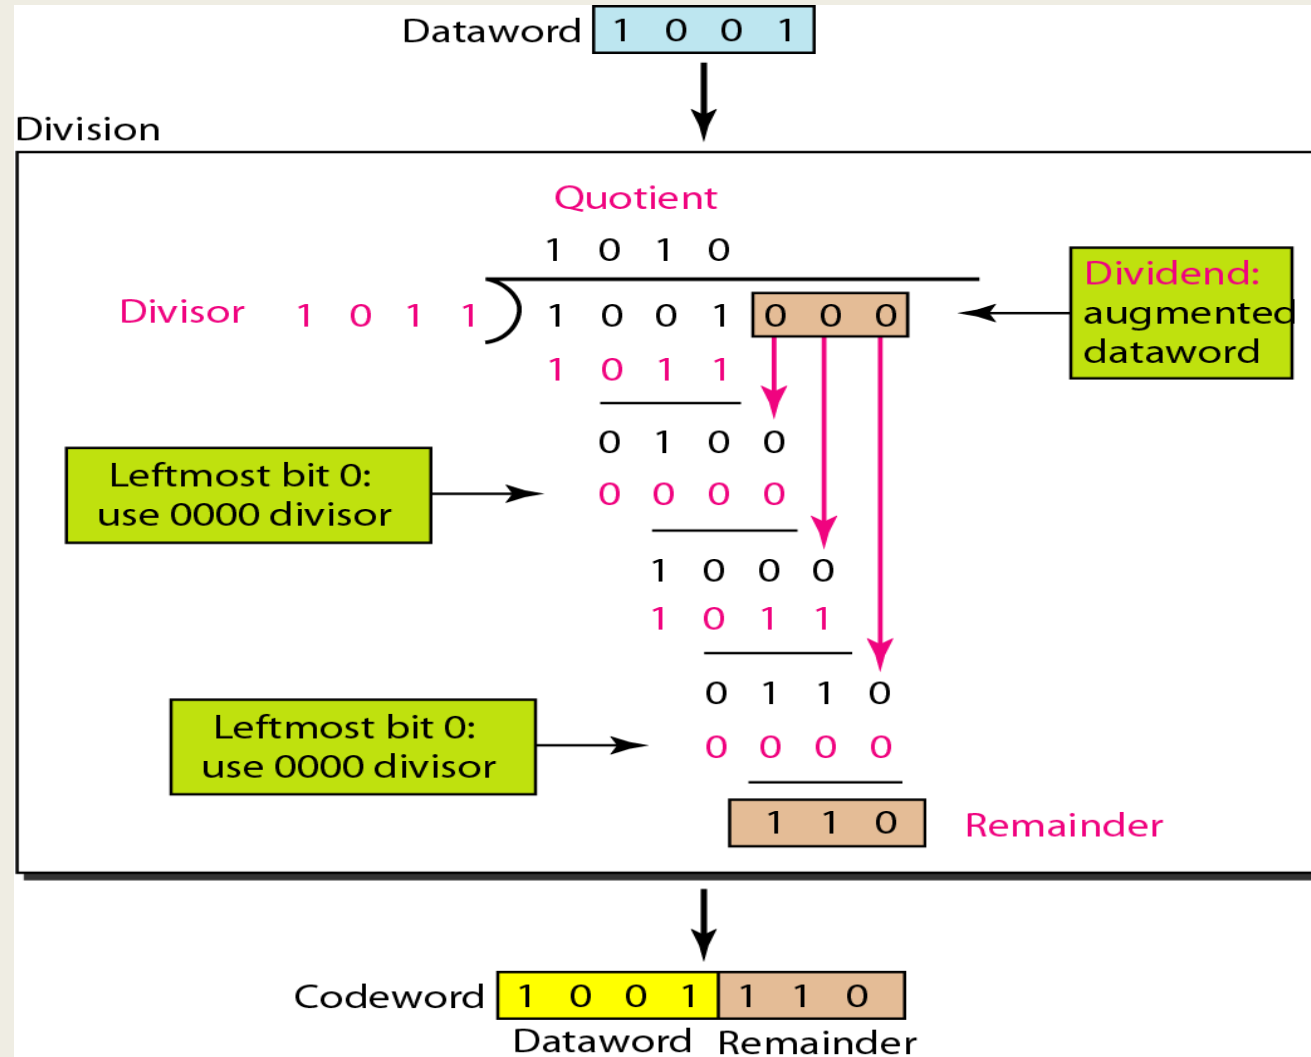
Dataword 1 0 0 1

Division

Quotient

1 0 1 0

Divisor 1 0 1 1 | 1 0 0 1 0 0 0

Dividend: augmented dataword

1 0 1 1

0 1 0 0

Leftmost bit 0: use 0000 divisor

0 0 0 0

1 0 0 0

1 0 1 1

0 1 1 0

Leftmost bit 0: use 0000 divisor

0 0 0 0

1 1 0 Remainder

Codeword 1 0 0 1 1 1 0

Dataword Remainder